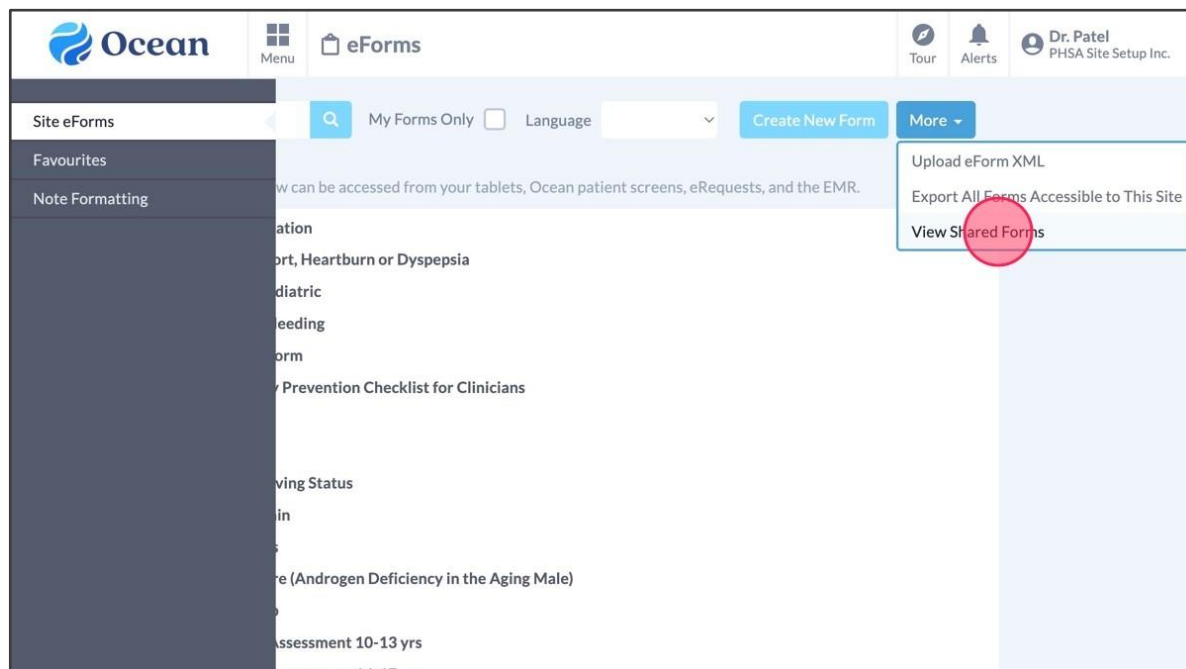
Ocean

Menu

eForms

Tour

Alerts

Dr. Patel
PHSA Site Setup Inc.

Site eForms

Favourites

Note Formatting

My Forms Only

Language

Create New Form

More

Upload eForm XML

Export All Forms Accessible to This Site

View Shared Forms

w can be accessed from your tablets, Ocean patient screens, eRequests, and the EMR.

ation

ort, Heartburn or Dyspepsia

diatric

leeding

orm

y Prevention Checklist for Clinicians

ving Status

in

re (Androgen Deficiency in the Aging Male)

Assessment 10-13 yrs